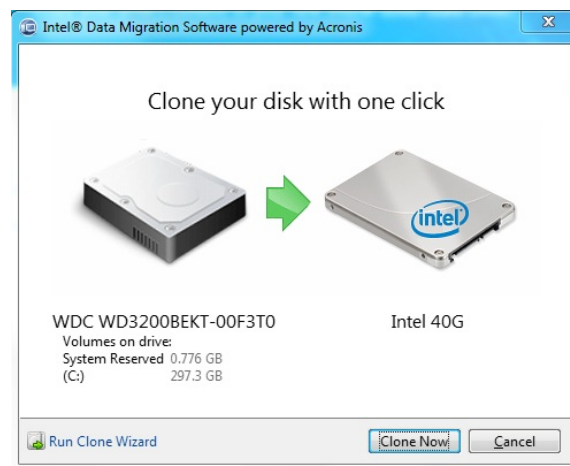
Intel® Data Migration Software powered by Acronis

Clone your disk with one click

intel

WDC WD3200BEKT-00F3T0
Volumes on drive:
System Reserved 0.776 GB
(C:) 297.3 GB

Intel 40G

Run Clone Wizard

Clone Now

Cancel